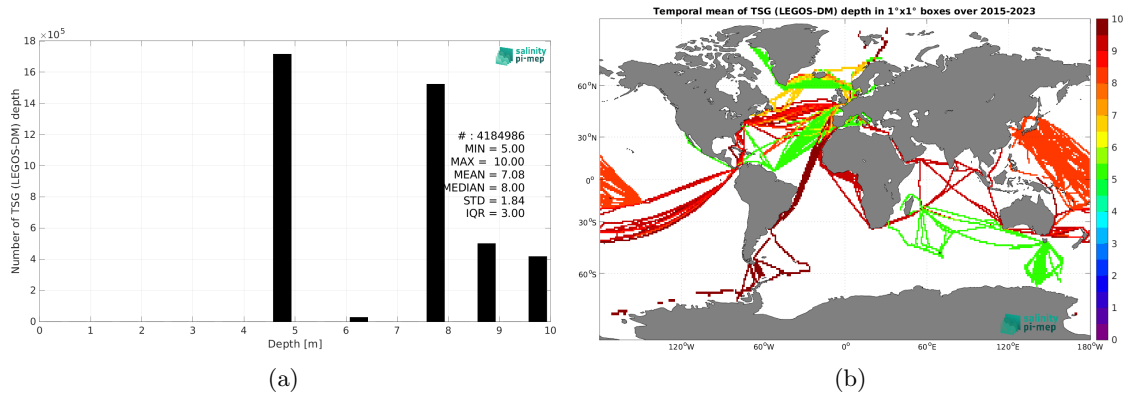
$\times 10^5$
18
16
14
12
10
8
6
4
2
0

Number of TSG (LEGOS-DM) depth

salinity pi-mep

# : 4184986
MIN = 5.00
MAX = 10.00
MEAN = 7.08
MEDIAN = 8.00
STD = 1.84
IQR = 3.00

0 1 2 3 4 5 6 7 8 9 10
Depth [m]

(a)

Temporal mean of TSG (LEGOS-DM) depth in 1°x1° boxes over 2015-2023

60°N
30°N
0°
30°S
60°S

120°W 60°W 0° 60°E 120°E 180°W

salinity pi-mep

10
9
8
7
6
5
4
3
2
1
0

(b)